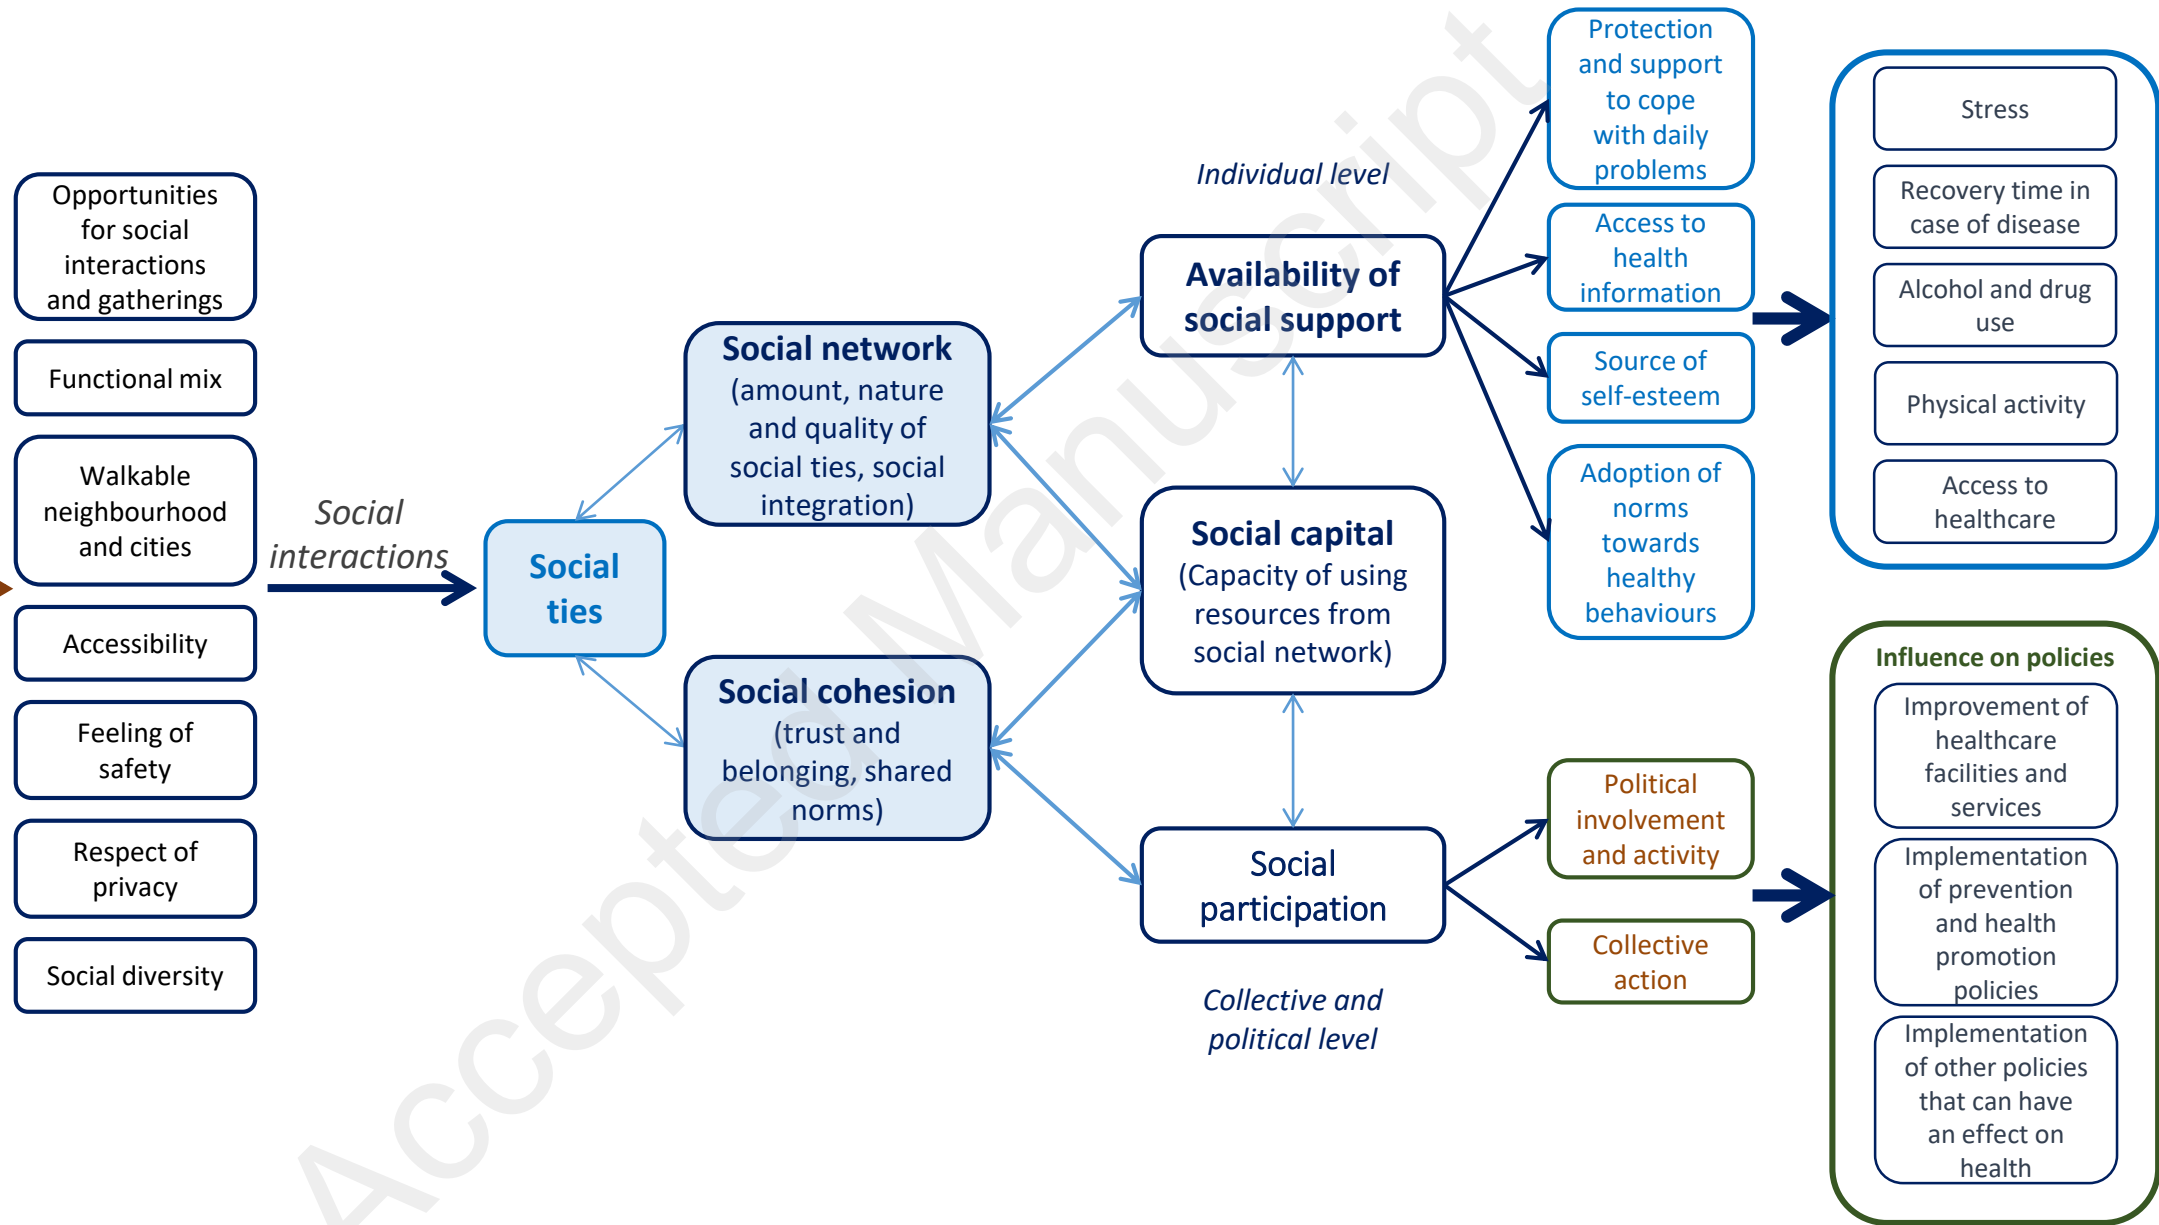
Opportunities for social interactions and gatherings

Functional mix

Walkable neighbourhood and cities

Accessibility

Feeling of safety

Respect of privacy

Social diversity

Social interactions

Social ties

Social network (amount, nature and quality of social ties, social integration)

Social cohesion (trust and belonging, shared norms)

Individual level

Availability of social support

Social capital (Capacity of using resources from social network)

Social participation

Collective and political level

Protection and support to cope with daily problems

Access to health information

Source of self-esteem

Adoption of norms towards healthy behaviours

Political involvement and activity

Collective action

Stress

Recovery time in case of disease

Alcohol and drug use

Physical activity

Access to healthcare

Influence on policies

Improvement of healthcare facilities and services

Implementation of prevention and health promotion policies

Implementation of other policies that can have an effect on health

Accepted Manuscript